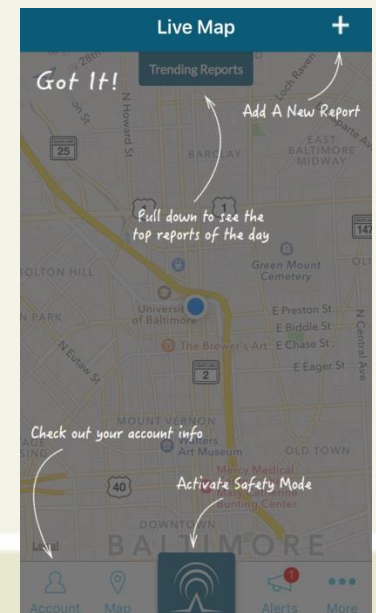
Live Map
+
Got It!
Trending Reports
Add A New Report
Pull down to see the top reports of the day
Check out your account info
Activate Safety Mode
28th
on St
N Howard St
25
BARCLAY
1
Loch Raven
EAST BALTIMORE MIDWAY
147
OLTON HILL
Green Mount Cemetery
PARK
University of Baltimore
E Preston St
E Biddle St
The Brewer's Art
E Chase St
N Eutaw St
2
E Eager St
N Central Ave
MOUNT VERNON
Walters Art Museum
OLD TOWN
40
Mercy Medical Center
Bunting Center
DOWNTOWN
BALTIMORE
Legal
Account
Map
Alerts
1
More